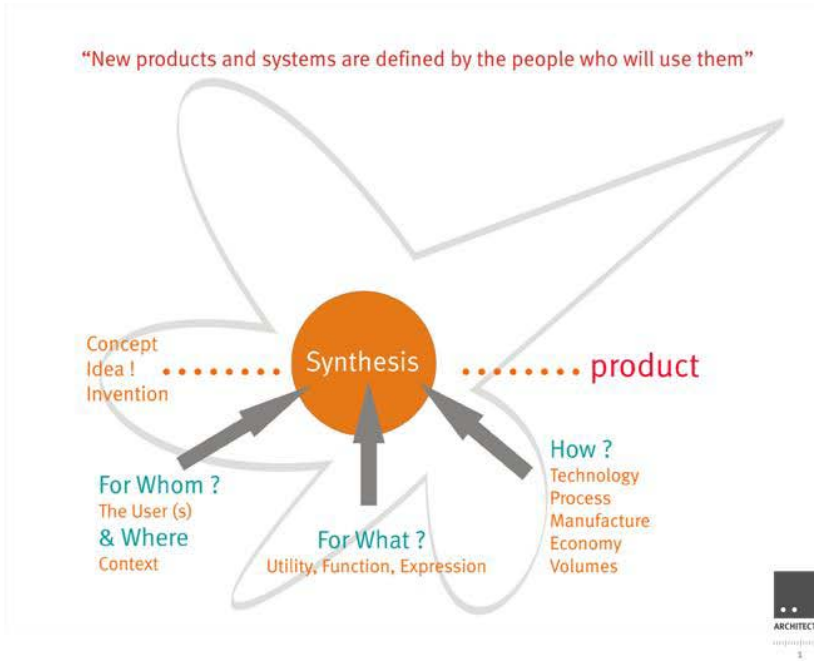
"New products and systems are defined by the people who will use them"

Concept
Idea !
Invention

Synthesis

product

For Whom ?
The User (s)
& Where
Context

For What ?
Utility, Function, Expression

How ?
Technology
Process
Manufacture
Economy
Volumes

ARCHITECT

1